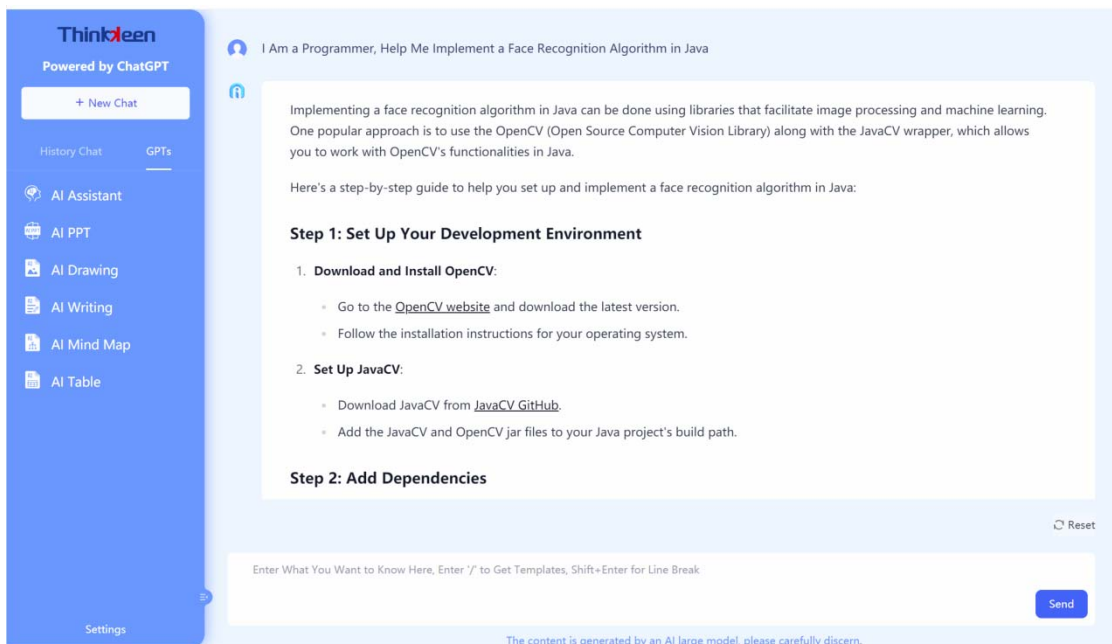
ThinkKeen
Powered by ChatGPT

+ New Chat

History Chat GPTs

AI Assistant
AI PPT
AI Drawing
AI Writing
AI Mind Map
AI Table

Settings

I Am a Programmer, Help Me Implement a Face Recognition Algorithm in Java

Implementing a face recognition algorithm in Java can be done using libraries that facilitate image processing and machine learning. One popular approach is to use the OpenCV (Open Source Computer Vision Library) along with the JavaCV wrapper, which allows you to work with OpenCV's functionalities in Java.

Here's a step-by-step guide to help you set up and implement a face recognition algorithm in Java:

Step 1: Set Up Your Development Environment

1. Download and Install OpenCV:

- Go to the OpenCV website and download the latest version.
- Follow the installation instructions for your operating system.

2. Set Up JavaCV:

- Download JavaCV from JavaCV GitHub.
- Add the JavaCV and OpenCV jar files to your Java project's build path.

Step 2: Add Dependencies

Reset

Enter What You Want to Know Here, Enter '/' to Get Templates, Shift+Enter for Line Break

Send

The content is generated by an AI large model, please carefully discern.